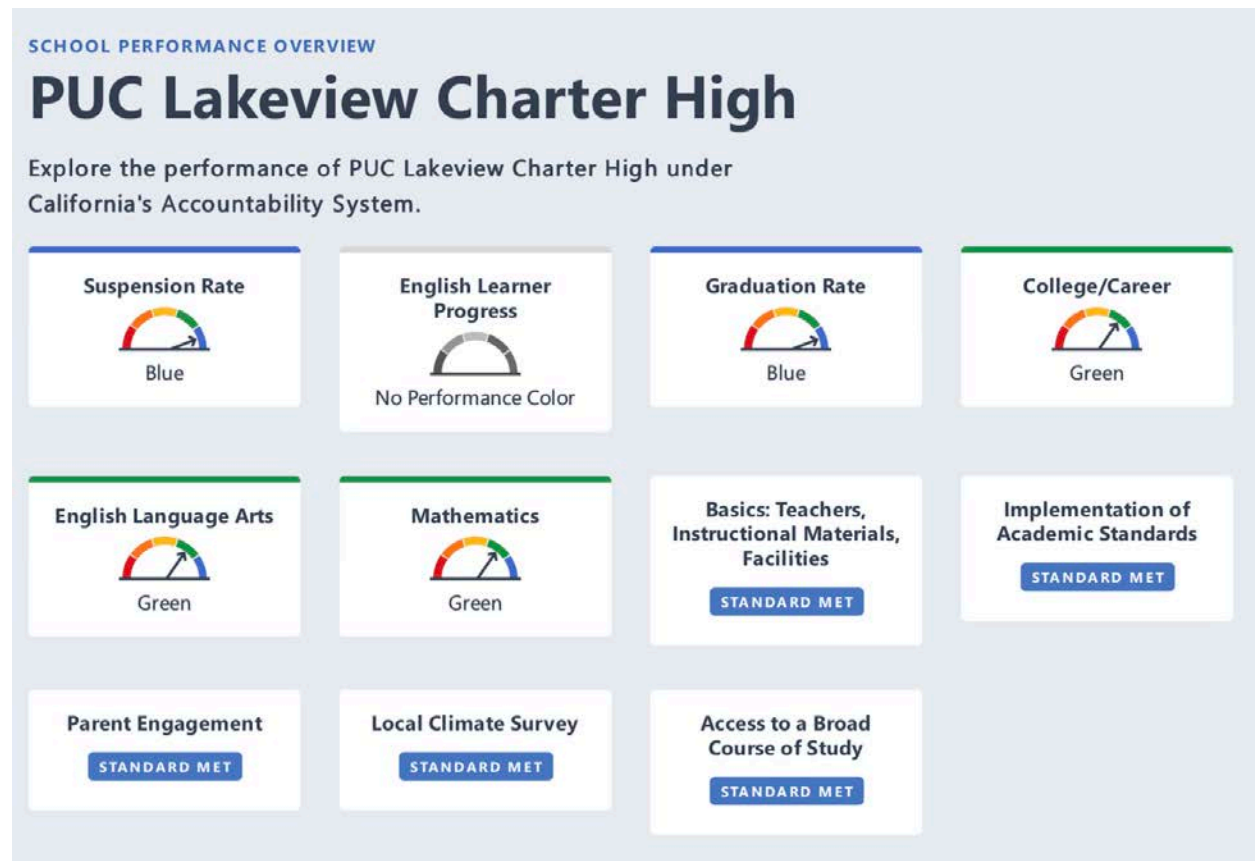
SCHOOL PERFORMANCE OVERVIEW

PUC Lakeview Charter High

Explore the performance of PUC Lakeview Charter High under California's Accountability System.

Suspension Rate
Blue

English Learner Progress
No Performance Color

Graduation Rate
Blue

College/Career
Green

English Language Arts
Green

Mathematics
Green

Basics: Teachers, Instructional Materials, Facilities
STANDARD MET

Implementation of Academic Standards
STANDARD MET

Parent Engagement
STANDARD MET

Local Climate Survey
STANDARD MET

Access to a Broad Course of Study
STANDARD MET